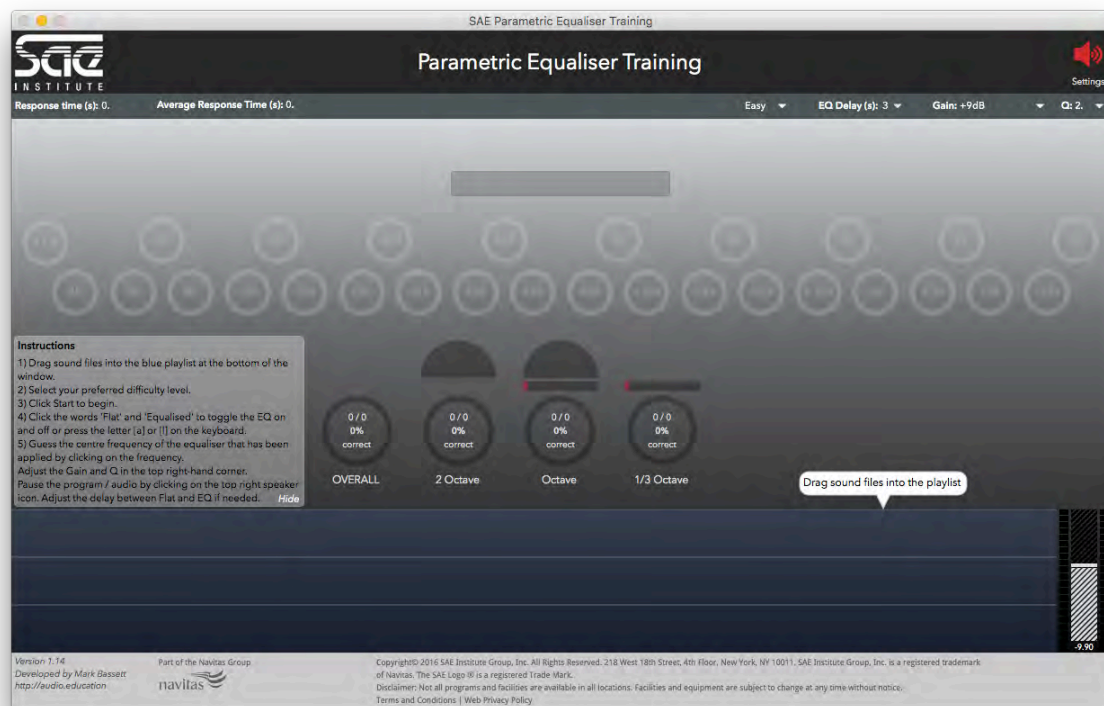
SAE Parametric Equaliser Training

SAE INSTITUTE

Parametric Equaliser Training

Settings

Response time (s): 0.

Average Response Time (s): 0.

Easy

EQ Delay (s): 3

Gain: +9dB

Q: 2.

Instructions
1) Drag sound files into the blue playlist at the bottom of the window.
2) Select your preferred difficulty level.
3) Click Start to begin.
4) Click the words 'Flat' and 'Equalised' to toggle the EQ on and off or press the letter [a] or [l] on the keyboard.
5) Guess the centre frequency of the equaliser that has been applied by clicking on the frequency.
Adjust the Gain and Q in the top right-hand corner.
Pause the program / audio by clicking on the top right speaker icon. Adjust the delay between Flat and EQ if needed.

Hide

0 / 0
0%
correct

OVERALL

0 / 0
0%
correct

2 Octave

0 / 0
0%
correct

Octave

0 / 0
0%
correct

1/3 Octave

Drag sound files into the playlist

-9.90

Version 1.14
Developed by Mark Bassett
http://audio.education

Part of the Navitas Group
navitas

Copyright© 2016 SAE Institute Group, Inc. All Rights Reserved. 218 West 18th Street, 4th Floor, New York, NY 10011. SAE Institute Group, Inc. is a registered trademark of Navitas. The SAE Logo ® is a registered Trade Mark.
Disclaimer: Not all programs and facilities are available in all locations. Facilities and equipment are subject to change at any time without notice.
Terms and Conditions | Web Privacy Policy